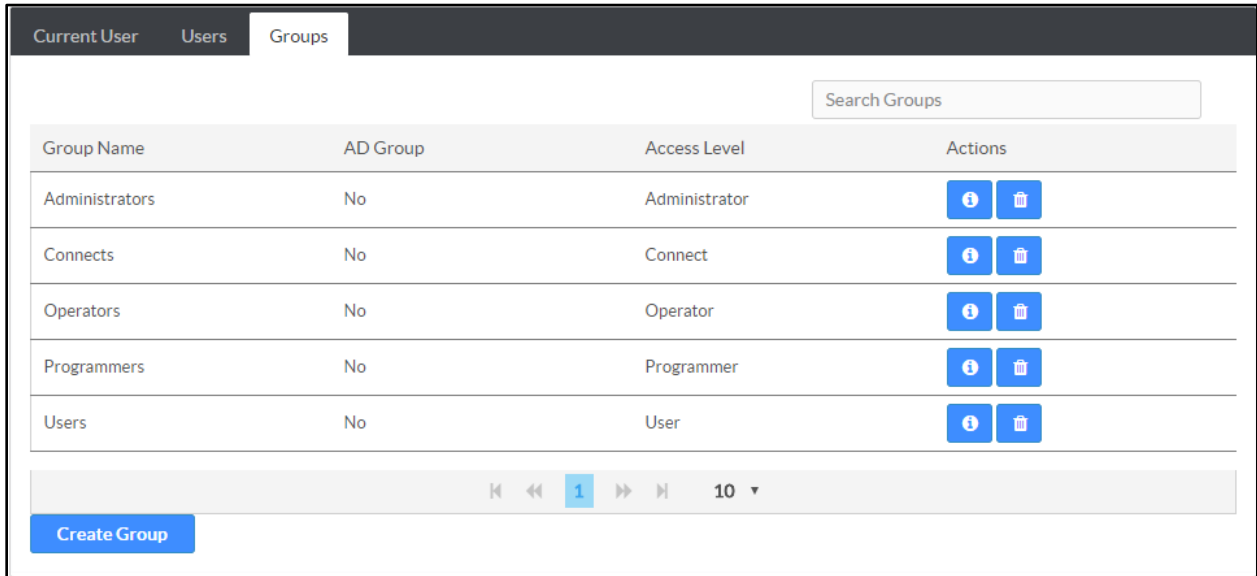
Current User Users Groups

Search Groups

| Group Name | AD Group | Access Level | Actions |
|---|---|---|---|
| Administrators | No | Administrator | |
| Connects | No | Connect | |
| Operators | No | Operator | |
| Programmers | No | Programmer | |
| Users | No | User | |

1 10 ▾

Create Group